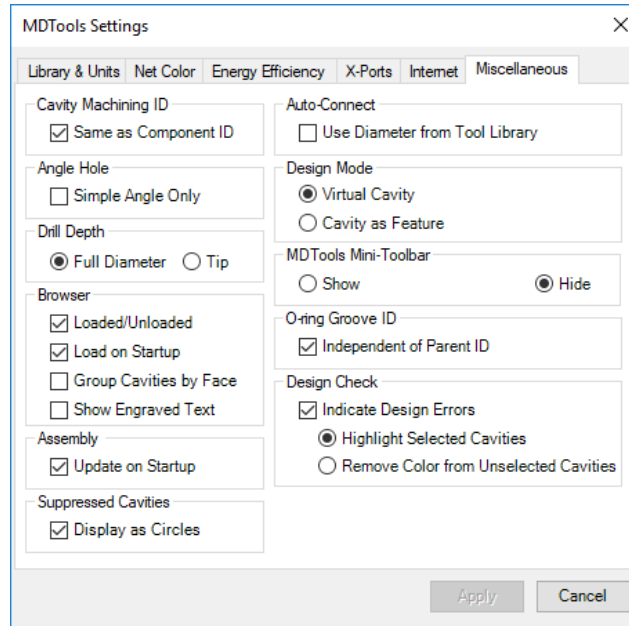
MDTools Settings

×

Library & Units | Net Color | Energy Efficiency | X-Ports | Internet | Miscellaneous

Cavity Machining ID
Same as Component ID

Angle Hole
Simple Angle Only

Drill Depth
Full Diameter
Tip

Browser
Loaded/Unloaded
Load on Startup
Group Cavities by Face
Show Engraved Text

Assembly
Update on Startup

Suppressed Cavities
Display as Circles

Auto-Connect
Use Diameter from Tool Library

Design Mode
Virtual Cavity
Cavity as Feature

MDTools Mini-Toolbar
Show
Hide

O-ring Groove ID
Independent of Parent ID

Design Check
Indicate Design Errors
Highlight Selected Cavities
Remove Color from Unselected Cavities

Apply
Cancel